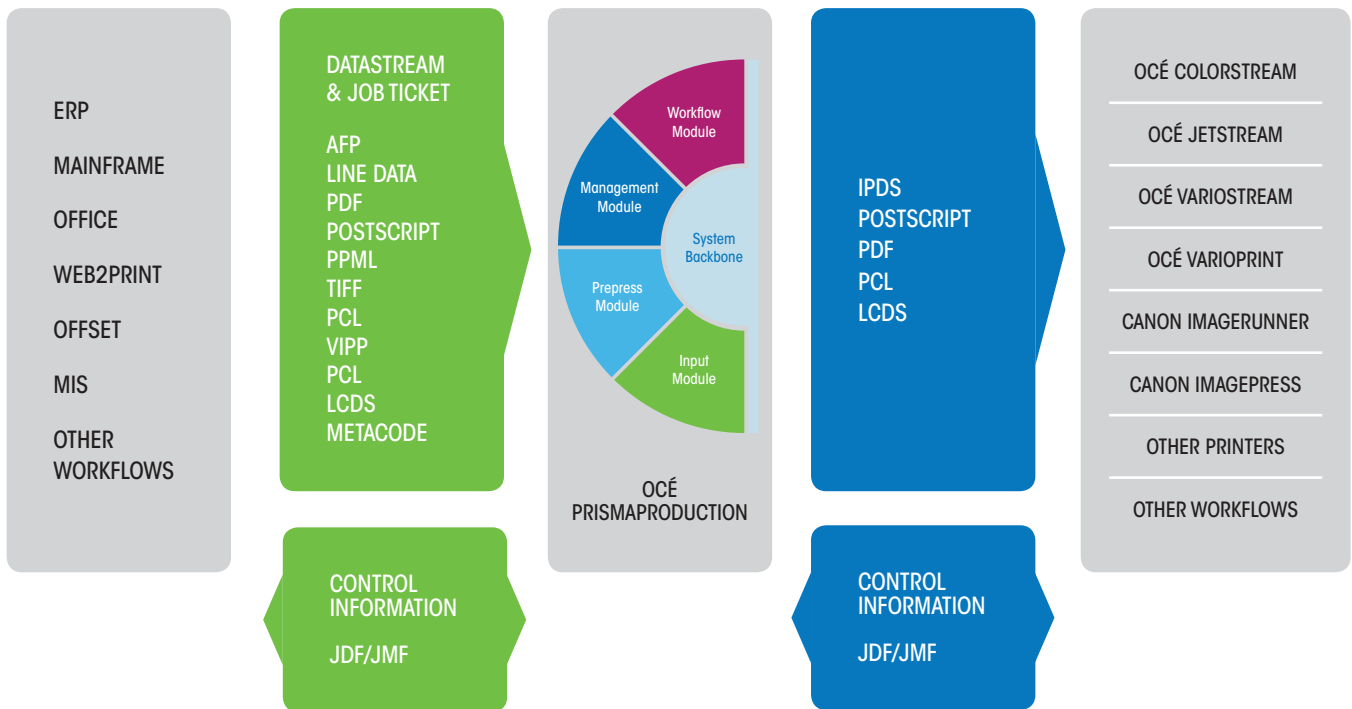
ERP
MAINFRAME
OFFICE
WEB2PRINT
OFFSET
MIS
OTHER WORKFLOWS

DATASTREAM & JOB TICKET

AFP
LINE DATA
PDF
POSTSCRIPT
PPML
TIFF
PCL
VIPP
PCL
LCDS
METACODE

Workflow Module
Management Module
System Backbone
Prepress Module
Input Module

OCÉ PRISMAPRODUCTION

IPDS
POSTSCRIPT
PDF
PCL
LCDS

OCÉ COLORSTREAM
OCÉ JETSTREAM
OCÉ VARIOSTREAM
OCÉ VARIOPRINT
CANON IMAGERUNNER
CANON IMAGEPRESS
OTHER PRINTERS
OTHER WORKFLOWS

CONTROL INFORMATION

JDF/JMF

CONTROL INFORMATION

JDF/JMF